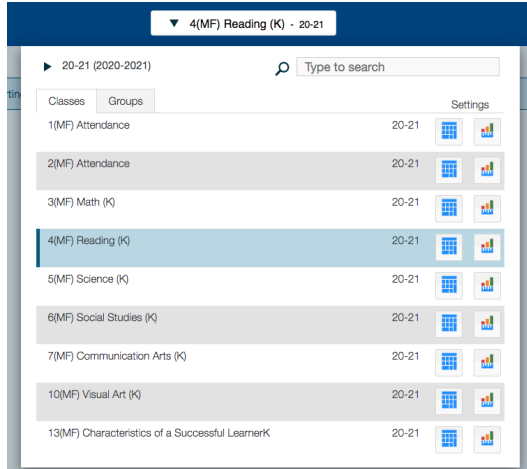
4(MF) Reading (K) · 20-21

20-21 (2020-2021)

Type to search

Classes Groups

Settings

1(MF) Attendance 20-21

2(MF) Attendance 20-21

3(MF) Math (K) 20-21

4(MF) Reading (K) 20-21

5(MF) Science (K) 20-21

6(MF) Social Studies (K) 20-21

7(MF) Communication Arts (K) 20-21

10(MF) Visual Art (K) 20-21

13(MF) Characteristics of a Successful LearnerK 20-21